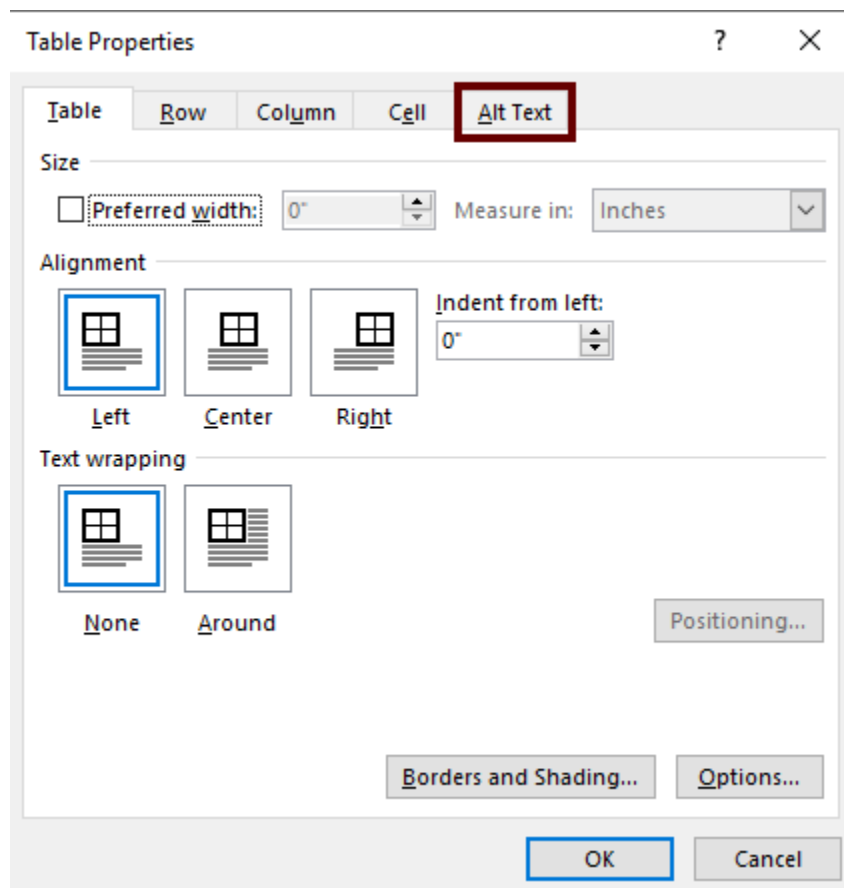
Table Properties

?

X

Table

Row

Column

Cell

Alt Text

Size

Preferred width:

0"

Measure in:

Inches

Alignment

Indent from left:

0"

Left

Center

Right

Text wrapping

None

Around

Positioning...

Borders and Shading...

Options...

OK

Cancel